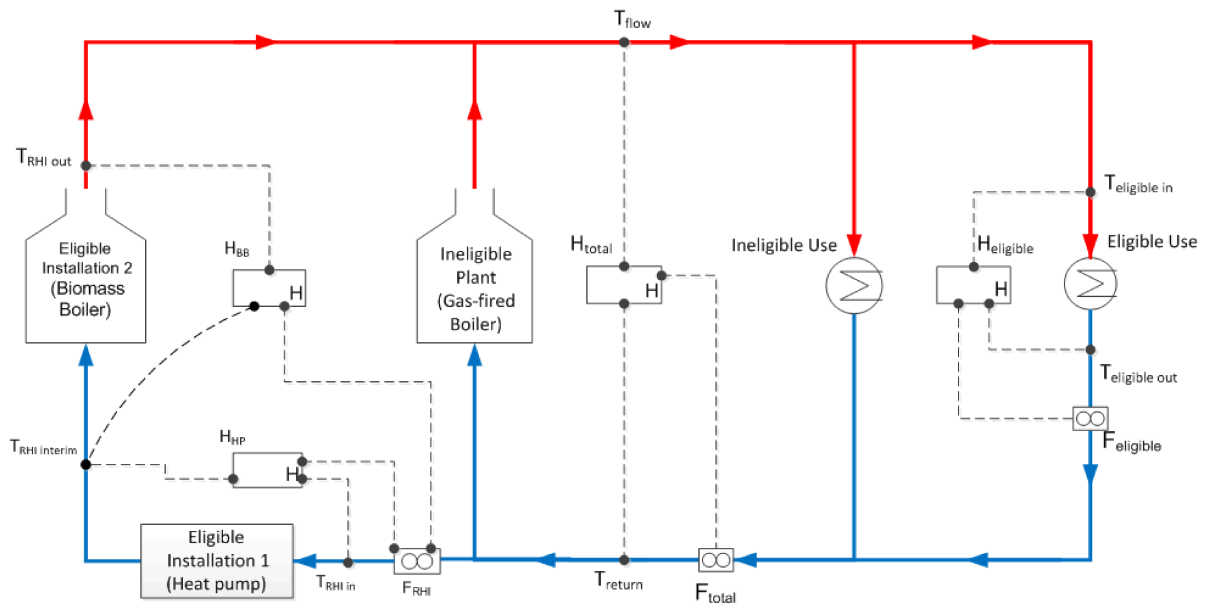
$T_{flow}$

$T_{RHI\ out}$

$T_{eligible\ in}$

Eligible Installation 2 (Biomass Boiler)

$H_{BB}$

H

Ineligible Plant (Gas-fired Boiler)

$H_{total}$

H

Ineligible Use

$H_{eligible}$

H

Eligible Use

$T_{eligible\ out}$

$T_{RHI\ interim}$

$H_{HP}$

H

$F_{eligible}$

Eligible Installation 1 (Heat pump)

$T_{RHI\ in}$

$F_{RHI}$

$T_{return}$

$F_{total}$